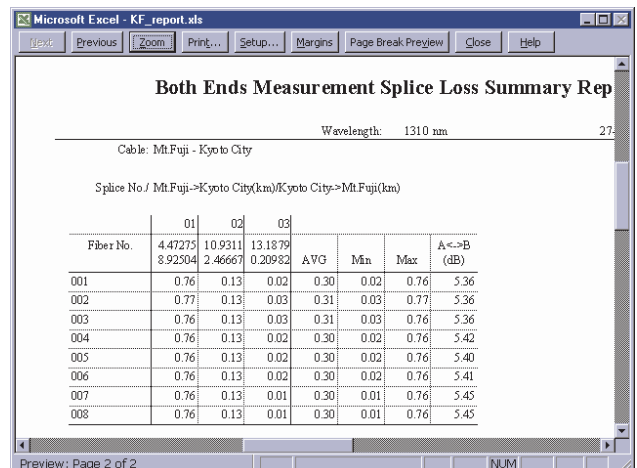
Microsoft Excel - KF_report.xls

Next | Previous | Zoom | Print... | Setup... | Margins | Page Break Preview | Close | Help

Both Ends Measurement Splice Loss Summary Rep

Wavelength: 1310 nm 27-

Cable: Mt.Fuji - Kyoto City

Splice No./ Mt.Fuji->Kyoto City(km)/Kyoto City->Mt.Fuji(km)

| | 01 | 02 | 03 | | | | |
|---|---|---|---|---|---|---|---|
| Fiber No. | 4.47275 8.92504 | 10.9311 2.46667 | 13.1879 0.20982 | AVG | Min | Max | A<->B (dB) |
| 001 | 0.76 | 0.13 | 0.02 | 0.30 | 0.02 | 0.76 | 5.36 |
| 002 | 0.77 | 0.13 | 0.03 | 0.31 | 0.03 | 0.77 | 5.36 |
| 003 | 0.76 | 0.13 | 0.03 | 0.31 | 0.03 | 0.76 | 5.36 |
| 004 | 0.76 | 0.13 | 0.02 | 0.30 | 0.02 | 0.76 | 5.42 |
| 005 | 0.76 | 0.13 | 0.02 | 0.30 | 0.02 | 0.76 | 5.40 |
| 006 | 0.76 | 0.13 | 0.02 | 0.30 | 0.02 | 0.76 | 5.41 |
| 007 | 0.76 | 0.13 | 0.01 | 0.30 | 0.01 | 0.76 | 5.45 |
| 008 | 0.76 | 0.13 | 0.01 | 0.30 | 0.01 | 0.76 | 5.45 |

Preview: Page 2 of 2 NUM